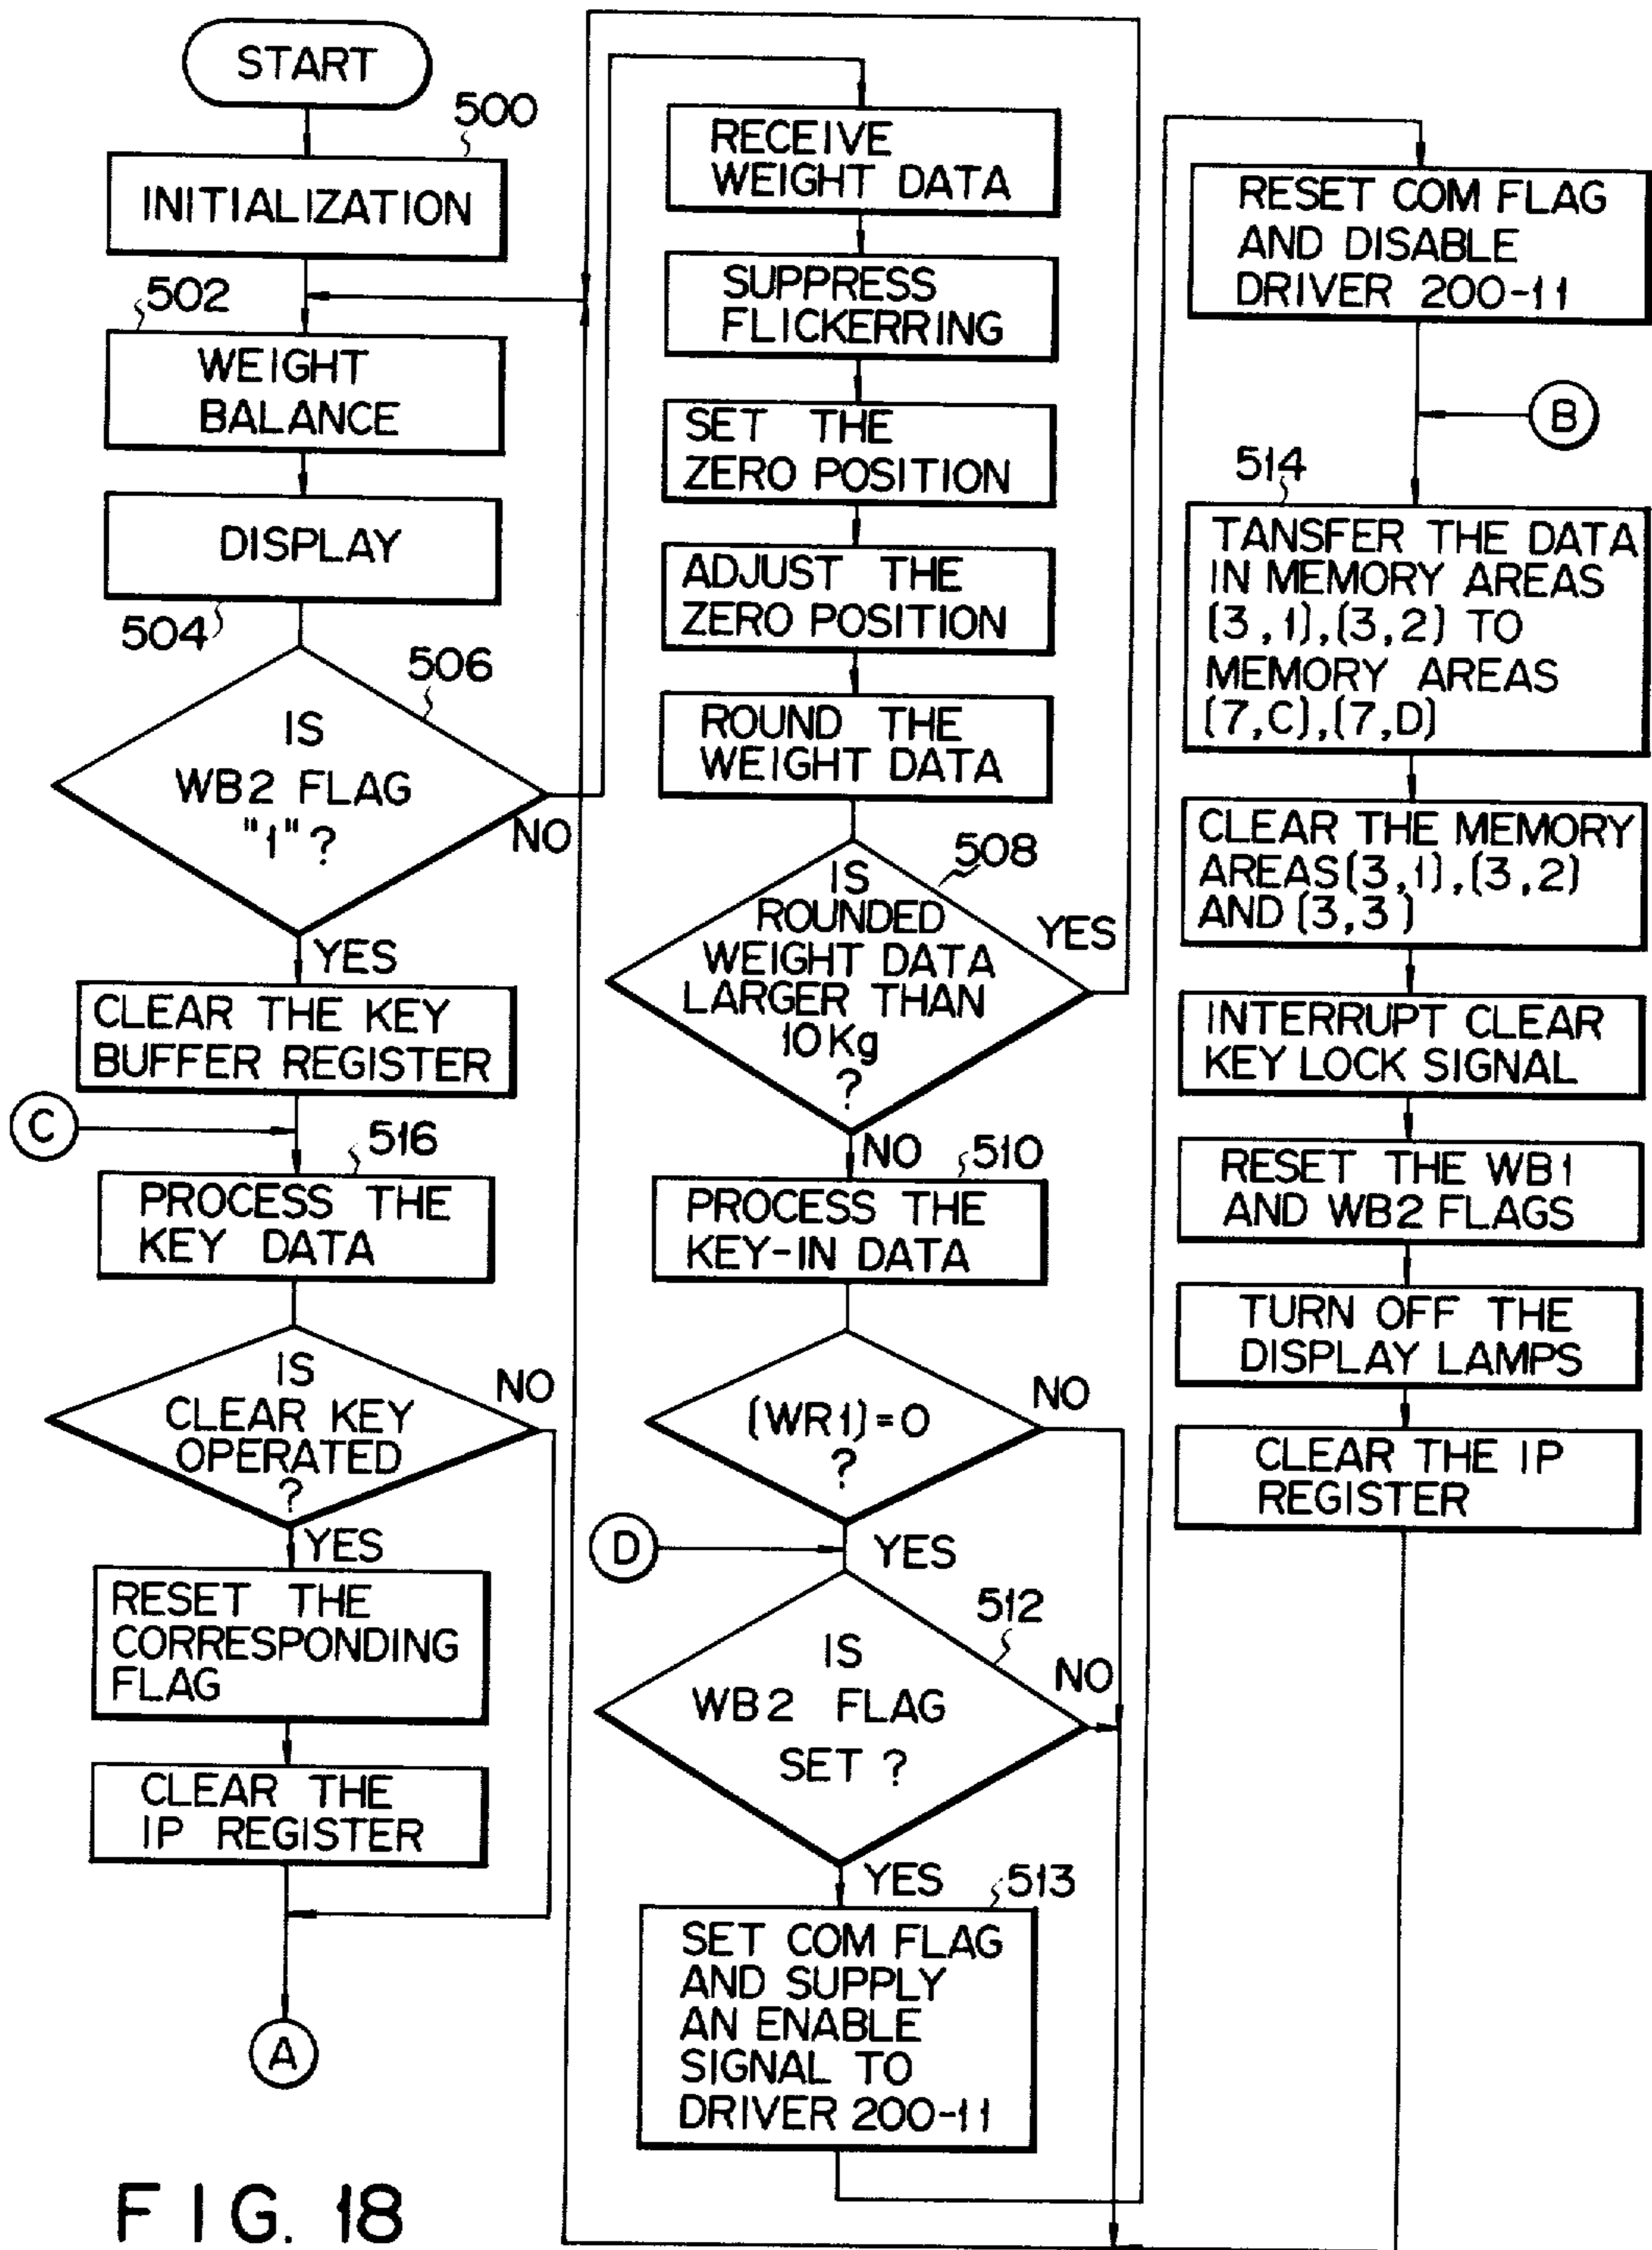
START

500

INITIALIZATION

502

WEIGHT BALANCE

DISPLAY

504

506

IS WB2 FLAG "1"?

NO

YES

CLEAR THE KEY BUFFER REGISTER

C

516

PROCESS THE KEY DATA

IS CLEAR KEY OPERATED ?

NO

YES

RESET THE CORRESPONDING FLAG

CLEAR THE IP REGISTER

A

RECEIVE WEIGHT DATA

SUPPRESS FLICKERRING

SET THE ZERO POSITION

ADJUST THE ZERO POSITION

ROUND THE WEIGHT DATA

508

IS ROUNDED WEIGHT DATA LARGER THAN 10 Kg ?

YES

NO

510

PROCESS THE KEY-IN DATA

(WR1)=0 ?

NO

D

YES

512

IS WB2 FLAG SET ?

NO

YES

513

SET COM FLAG AND SUPPLY AN ENABLE SIGNAL TO DRIVER 200-11

RESET COM FLAG AND DISABLE DRIVER 200-11

B

514

TANSFER THE DATA IN MEMORY AREAS (3,1),(3,2) TO MEMORY AREAS (7,C),(7,D)

CLEAR THE MEMORY AREAS (3,1),(3,2) AND (3,3)

INTERRUPT CLEAR KEY LOCK SIGNAL

RESET THE WB1 AND WB2 FLAGS

TURN OFF THE DISPLAY LAMPS

CLEAR THE IP REGISTER

FIG. 18